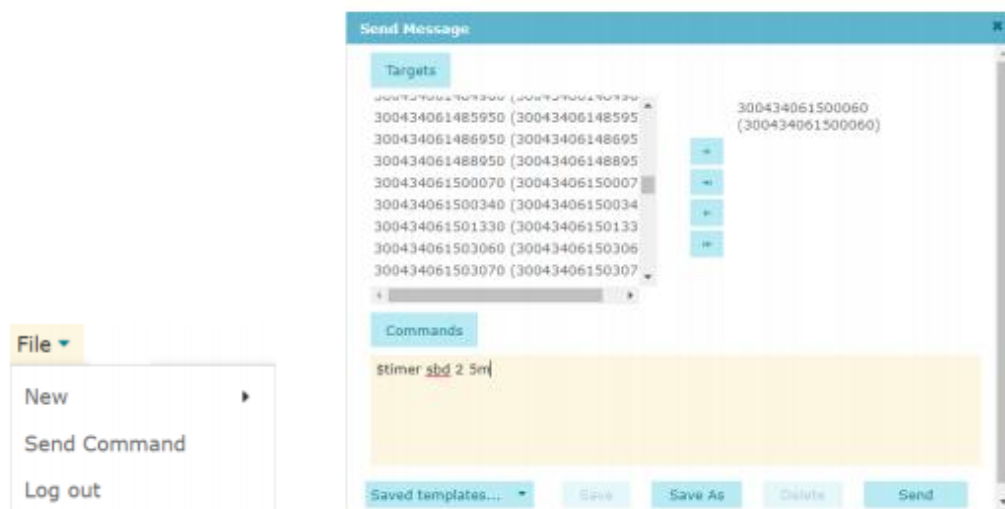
File

New

Send Command

Log out

Send Message

Targets

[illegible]
300434061485950 (30043406148595
300434061486950 (30043406148695
300434061488950 (30043406148895
300434061500070 (30043406150007
300434061500340 (30043406150034
300434061501330 (30043406150133
300434061503060 (30043406150306
300434061503070 (30043406150307

300434061500060
(300434061500060)

Commands

$timer sbd 2 5m

Saved templates...

Save

Save As

Delete

Send